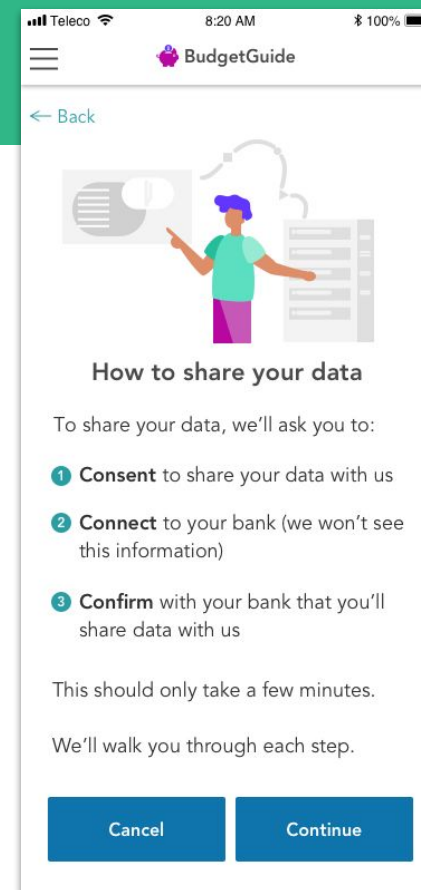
Teleco 8:20 AM 100%

BudgetGuide

← Back

How to share your data

To share your data, we'll ask you to:

1 Consent to share your data with us

2 Connect to your bank (we won't see this information)

3 Confirm with your bank that you'll share data with us

This should only take a few minutes.

We'll walk you through each step.

Cancel

Continue